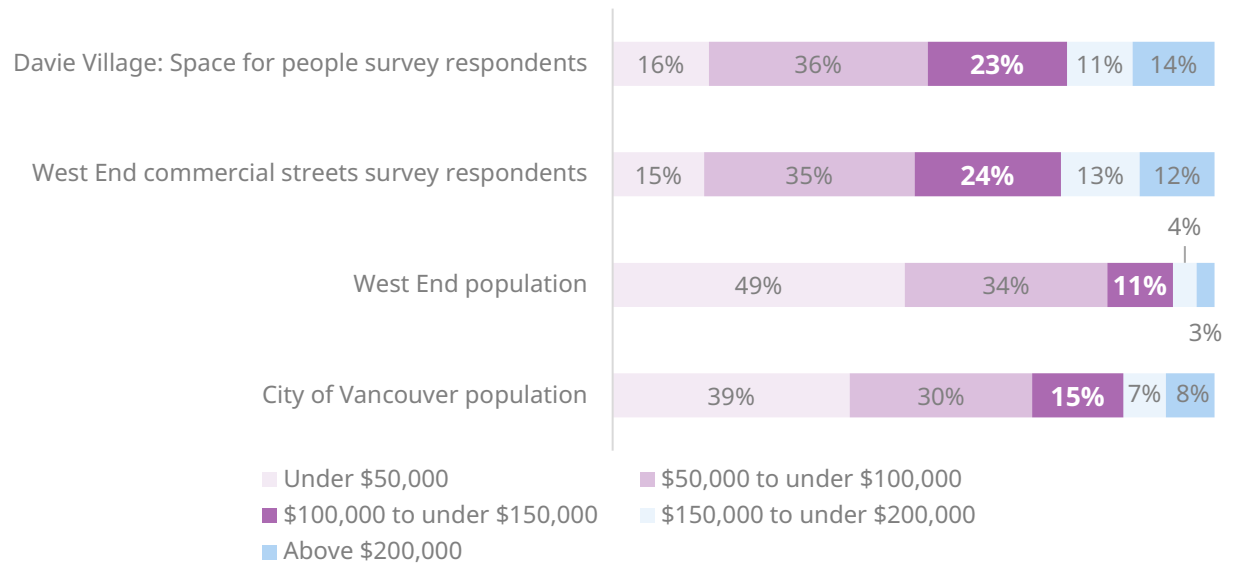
Davie Village: Space for people survey respondents 16% 36% 23% 11% 14%

West End commercial streets survey respondents 15% 35% 24% 13% 12%

West End population 49% 34% 11% 4% 3%

City of Vancouver population 39% 30% 15% 7% 8%

Under \$50,000
\$50,000 to under \$100,000
\$100,000 to under \$150,000
\$150,000 to under \$200,000
Above \$200,000